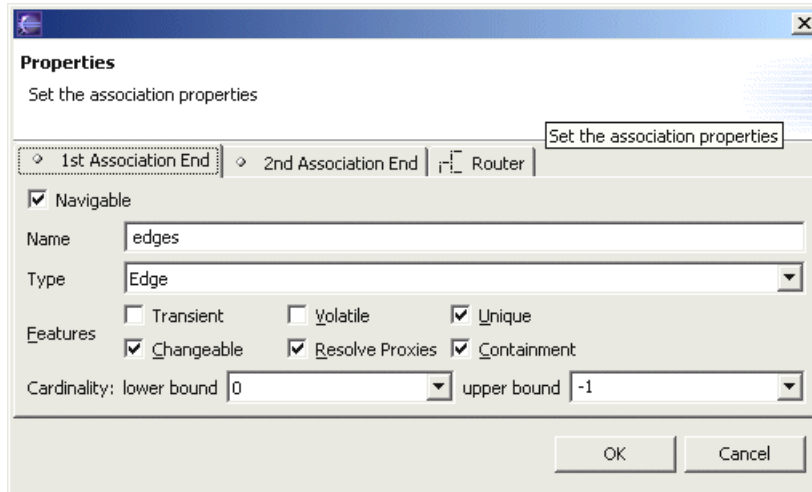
Properties

Set the association properties

Set the association properties

1st Association End | 2nd Association End | Router

☑ Navigable

Name: edges

Type: Edge

Features
☐ Transient ☐ Volatile ☑ Unique
☑ Changeable ☑ Resolve Proxies ☑ Containment

Cardinality: lower bound 0 upper bound -1

OK Cancel